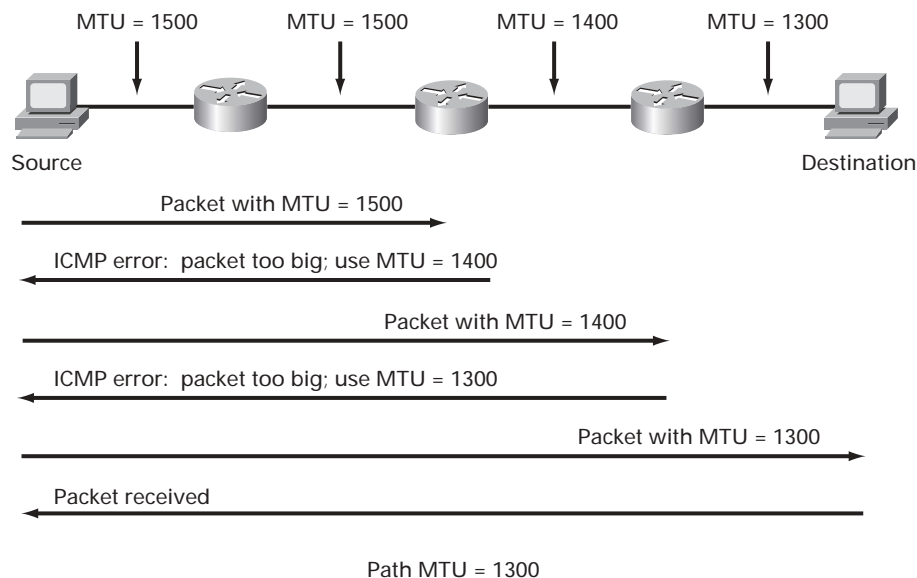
MTU = 1500
MTU = 1500
MTU = 1400
MTU = 1300

Source
Destination

Packet with MTU = 1500

ICMP error: packet too big; use MTU = 1400

Packet with MTU = 1400

ICMP error: packet too big; use MTU = 1300

Packet with MTU = 1300

Packet received

Path MTU = 1300